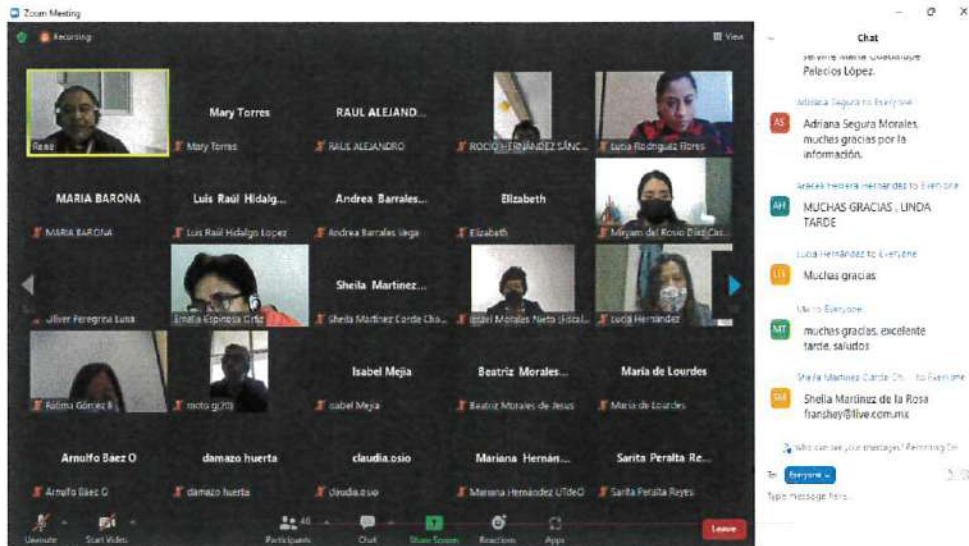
Zoom Meeting

Recording

View

Chat

servirle María Guadalupe Palacios López.

Adriana Segura to Everyone

AS Adriana Segura Morales, muchas gracias por la información.

Araceli Herrera Hernández to Everyone

AH MUCHAS GRACIAS , LINDA TARDE

Luisa Hernández to Everyone

LH Muchas gracias

Ma to Everyone

MT muchas gracias, excelente tarde, saludos

Sheila Martinez Carde Ch... to Everyone

SM Shelia Martinez de la Rosa franshey@live.com.mx

Who can see your messages? Recording On

To: Everyone

Type message here...

René

Mary Torres
Mary Torres

RAUL ALEJANDRO
RAUL ALEJANDRO

ROCIO HERNANDEZ SANC...

Lucia Rodriguez Flores

MARIA BARONA
MARIA BARONA

Luis Raúl Hidalg...
Luis Raúl Hidalgo Lopez

Andrea Barrales...
Andrea Barrales Vega

Elizabeth
Elizabeth

Miryam del Rosio Díaz Cas...

Oliver Peregrina Luna

Emelia Espinosa Cruz

Sheila Martinez...
Sheila Martinez Carde Cho...

Isabel Morales Nieto (Fiscal...

Lucia Hernández

Fátima Gómez R

moto g(20)

Isabel Mejia
Isabel Mejia

Beatriz Morales...
Beatriz Morales de Jesus

María de Lourdes
María de Lourdes

Arnulfo Baez O
Arnulfo Baez O

damazo huerta
damazo huerta

claudia.osio
claudia.osio

Mariana Hernán...
Mariana Hernández UTdeO

Sarita Peralta Re...
Sarita Peralta Reyes

Unmute

Start Video

46 Participants

Chat

Share Screen

Reactions

Apps

Leave